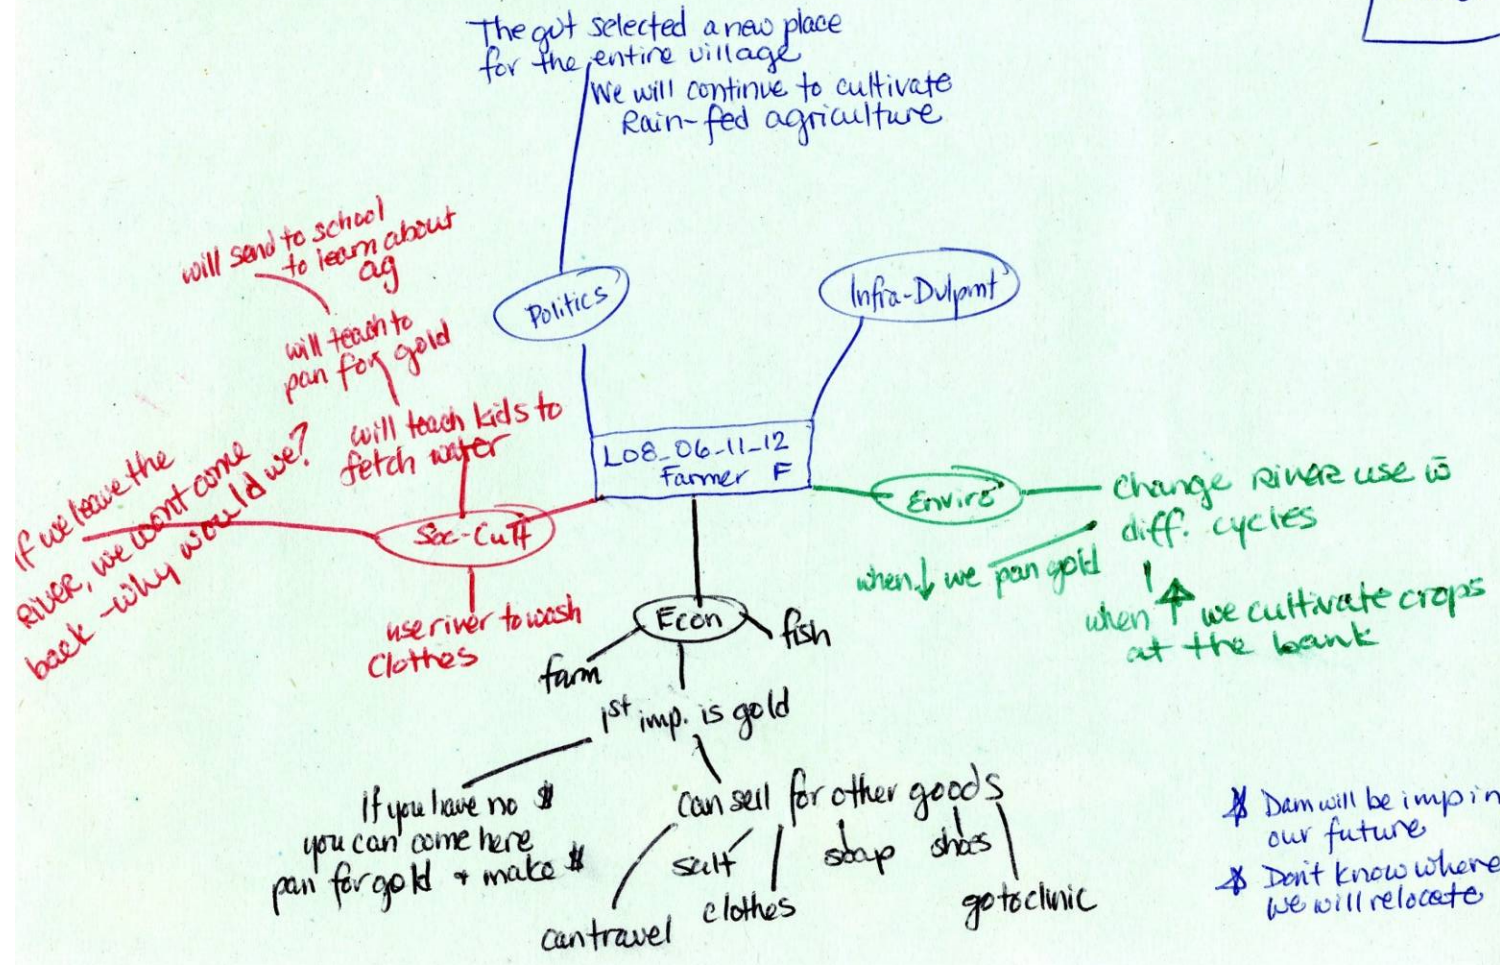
The gvt selected a new place for the entire village

We will continue to cultivate Rain-fed agriculture

Politics

Infra-Dvlpmt

will send to school to learn about ag

will teach to pan for gold

will teach kids to fetch water

If we leave the river, we won't come back - why would we?

Soc-Cult

use river to wash clothes

L08_06-11-12
Farmer F

Envir

Change river use w diff. cycles

when ↓ we pan gold

when ↑ we cultivate crops at the bank

Econ

fish

farm

1st imp. is gold

If you have no $ you can come here pan for gold + make $

can sell for other goods

salt

clothes

soap

shoes

can travel

go to clinic

* Dam will be imp in our future

* Don't know where we will relocate